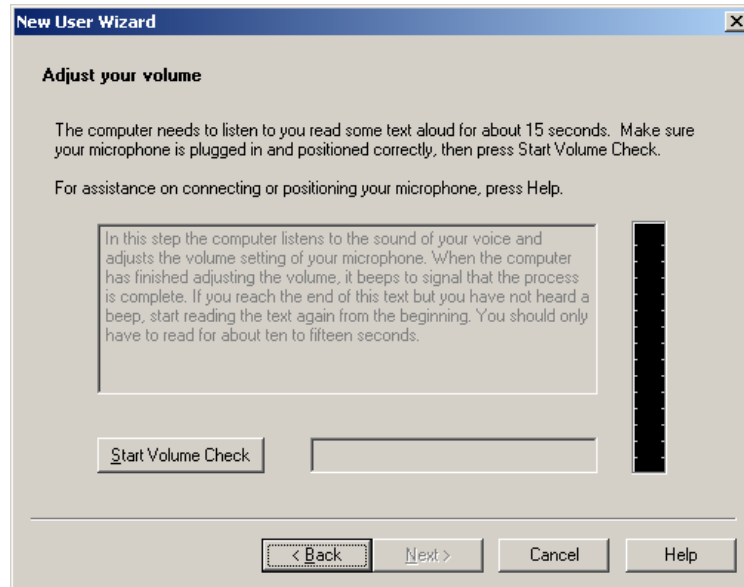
New User Wizard

Adjust your volume

The computer needs to listen to you read some text aloud for about 15 seconds. Make sure your microphone is plugged in and positioned correctly, then press Start Volume Check.

For assistance on connecting or positioning your microphone, press Help.

In this step the computer listens to the sound of your voice and adjusts the volume setting of your microphone. When the computer has finished adjusting the volume, it beeps to signal that the process is complete. If you reach the end of this text but you have not heard a beep, start reading the text again from the beginning. You should only have to read for about ten to fifteen seconds.

Start Volume Check

< Back Next > Cancel Help